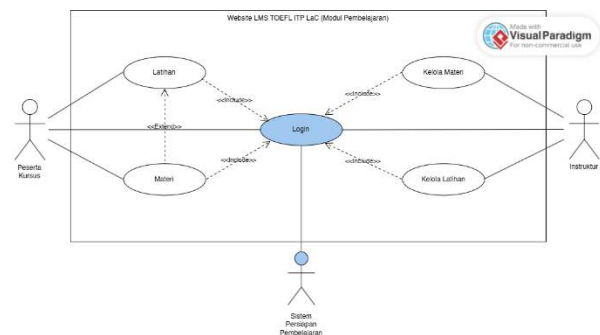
Website LMS TOEFL ITP LaC (Modul Pembelajaran)

Made with
Visual Paradigm
For non-commercial use

Latihan

Kelola Materi

<<Include>>

<<Include>>

<<Extend>>

Login

Peserta Kursus

Instruktur

<<Include>>

<<Include>>

Materi

Kelola Latihan

Sistem Persiapan Pembelajaran